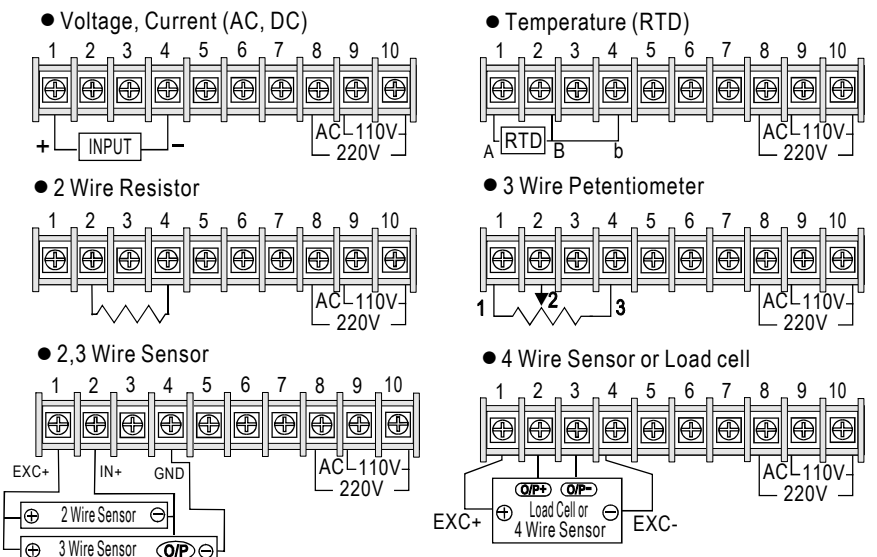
● Voltage, Current (AC, DC)

1 2 3 4 5 6 7 8 9 10

+ INPUT –

AC 110V 220V

● Temperature (RTD)

1 2 3 4 5 6 7 8 9 10

A RTD B b

AC 110V 220V

● 2 Wire Resistor

1 2 3 4 5 6 7 8 9 10

AC 110V 220V

● 3 Wire Petentiometer

1 2 3 4 5 6 7 8 9 10

1 2 3

AC 110V 220V

● 2,3 Wire Sensor

1 2 3 4 5 6 7 8 9 10

EXC+ IN+ GND

AC 110V 220V

$\oplus$ 2 Wire Sensor $\ominus$

$\oplus$ 3 Wire Sensor O/P $\ominus$

● 4 Wire Sensor or Load cell

1 2 3 4 5 6 7 8 9 10

O/P+ O/P–

Load Cell or 4 Wire Sensor

EXC+ $\oplus$ $\ominus$ EXC-

AC 110V 220V